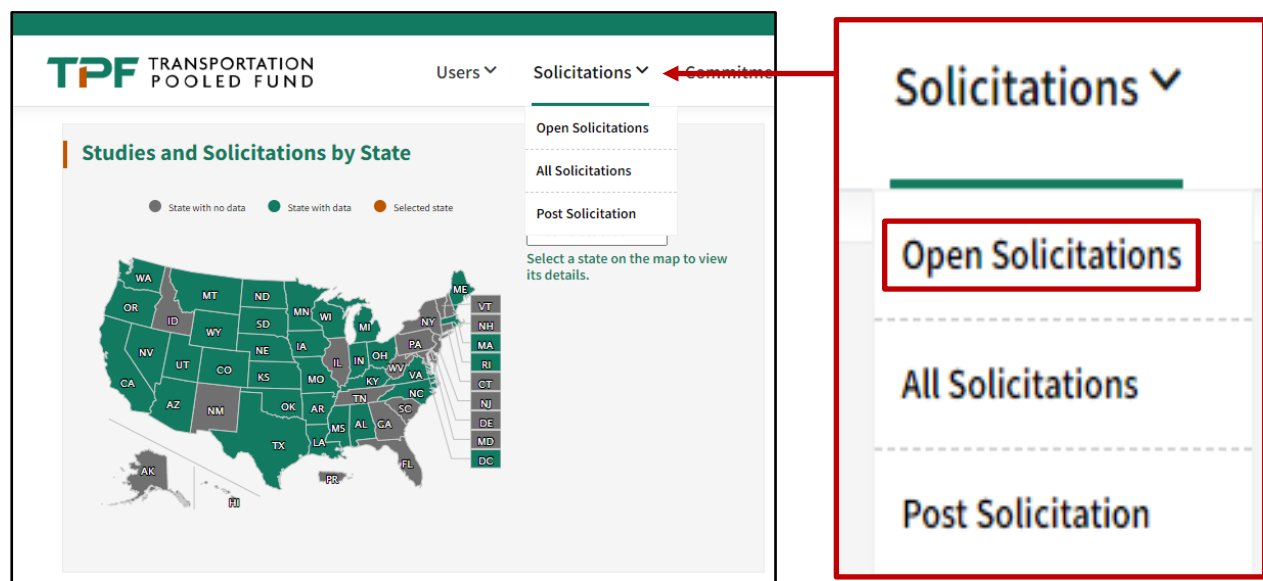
TPF TRANSPORTATION POOLED FUND

Users

Solicitations

Commitme

Open Solicitations

All Solicitations

Post Solicitation

Studies and Solicitations by State

State with no data State with data Selected state

Select a state on the map to view its details.

WA OR ID MT ND SD WY NV UT CO NE KS CA AZ NM OK TX MN WI IA MO AR LA MS IL IN MI OH KY TN AL GA SC NC VA WV PA NY ME VT NH MA RI CT NJ DE MD DC FL AK HI PR

Solicitations

Open Solicitations

All Solicitations

Post Solicitation